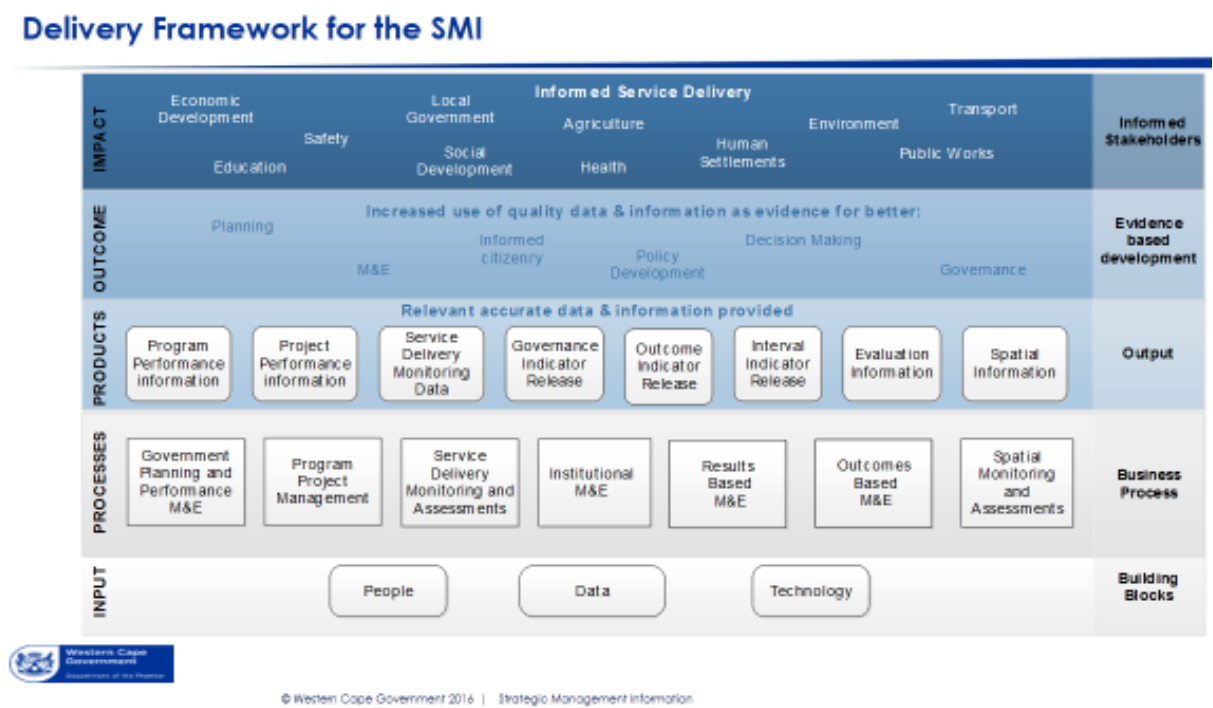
Delivery Framework for the SMI

IMPACT

Informed Service Delivery

Economic Development

Local Government

Transport

Agriculture

Environment

Safety

Human Settlements

Education

Social Development

Health

Public Works

Informed Stakeholders

OUTCOME

Increased use of quality data & information as evidence for better:

Planning

Informed citizenry

Decision Making

M&E

Policy Development

Governance

Evidence based development

PRODUCTS

Relevant accurate data & information provided

Program Performance information

Project Performance information

Service Delivery Monitoring Data

Governance Indicator Release

Outcome Indicator Release

Interval Indicator Release

Evaluation Information

Spatial Information

Output

PROCESSES

Government Planning and Performance M&E

Program Project Management

Service Delivery Monitoring and Assessments

Institutional M&E

Results Based M&E

Outcomes Based M&E

Spatial Monitoring and Assessments

Business Process

INPUT

People

Data

Technology

Building Blocks

Western Cape Government
Department of the Premier

© Western Cape Government 2016 | Strategic Management Information